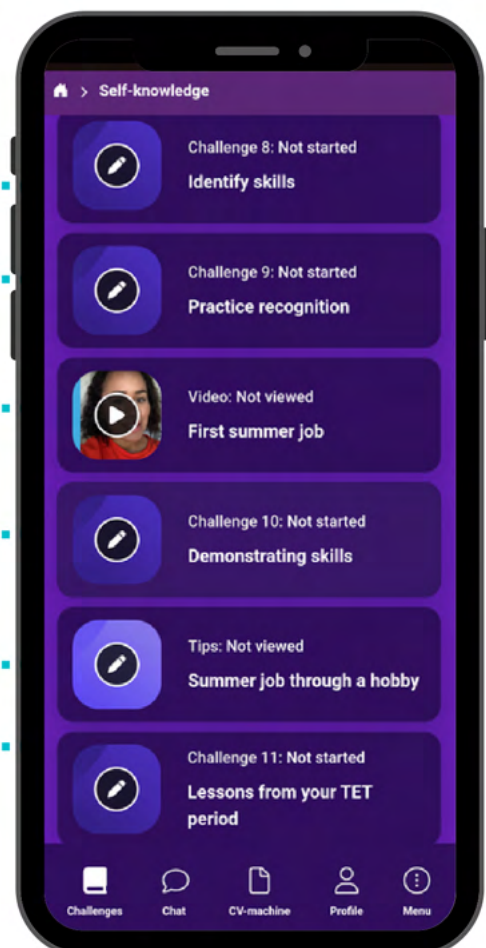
> Self-knowledge

Challenge 8: Not started
Identify skills

Challenge 9: Not started
Practice recognition

Video: Not viewed
First summer job

Challenge 10: Not started
Demonstrating skills

Tips: Not viewed
Summer job through a hobby

Challenge 11: Not started
Lessons from your TET period

Challenges
Chat
CV-machine
Profile
Menu